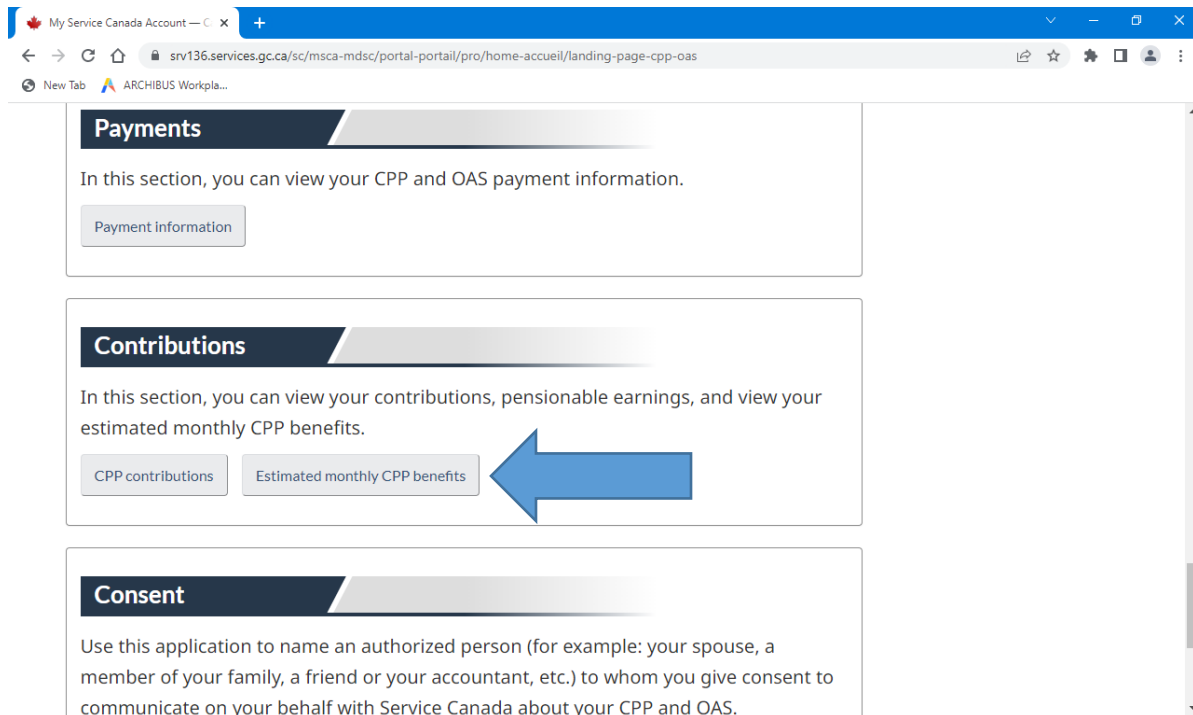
My Service Canada Account — C

srv136.services.gc.ca/sc/msca-mdsc/portal-portail/pro/home-accueil/landing-page-cpp-oas

New Tab ARCHIBUS Workpla...

Payments

In this section, you can view your CPP and OAS payment information.

Payment information

Contributions

In this section, you can view your contributions, pensionable earnings, and view your estimated monthly CPP benefits.

CPP contributions

Estimated monthly CPP benefits

Consent

Use this application to name an authorized person (for example: your spouse, a member of your family, a friend or your accountant, etc.) to whom you give consent to communicate on your behalf with Service Canada about your CPP and OAS.